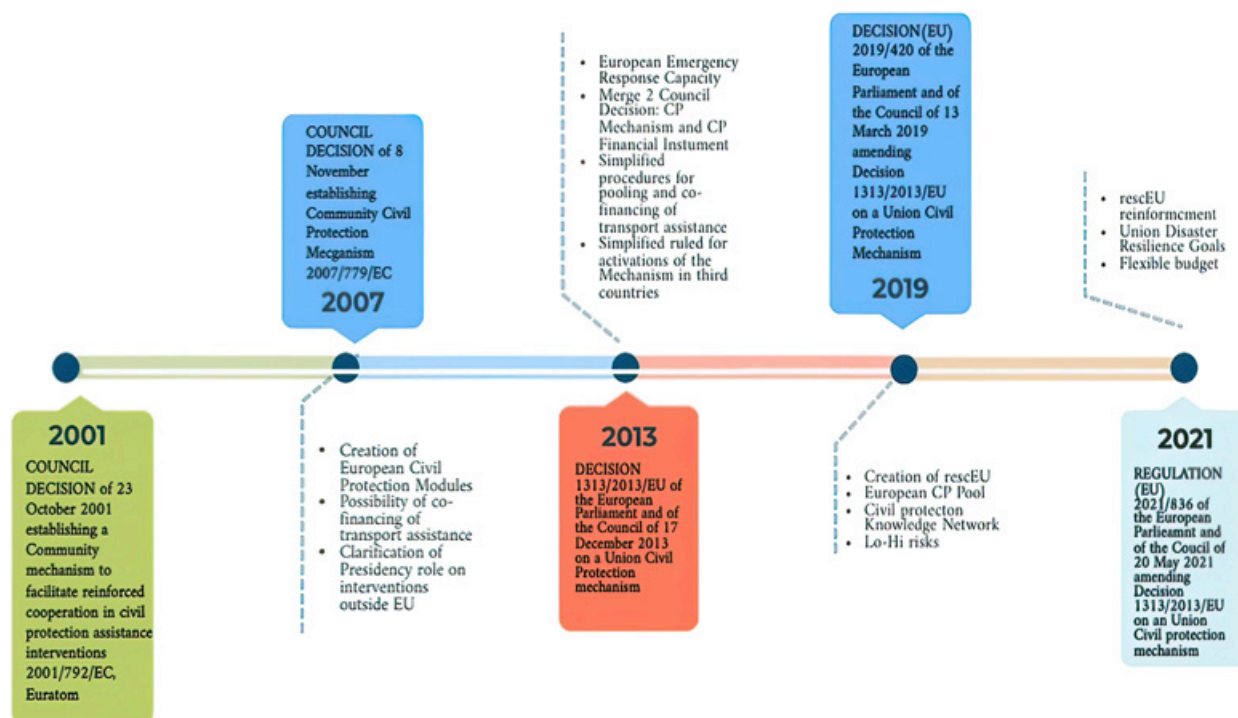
2001

COUNCIL DECISION of 23 October 2001 establishing a Community mechanism to facilitate reinforced cooperation in civil protection assistance interventions 2001/792/EC, Euratom

COUNCIL DECISION of 8 November establishing Community Civil Protection Megcanism 2007/779/EC

2007

- Creation of European Civil Protection Modules
- Possibility of co-financing of transport assistance
- Clarification of Presidency role on interventions outside EU

- European Emergency Response Capacity
- Merge 2 Council Decision: CP Mechanism and CP Financial Instument
- Simplified procedures for pooling and co-financing of transport assistance
- Simplified ruled for activations of the Mechanism in third countries

2013

DECISION 1313/2013/EU of the European Parliament and of the Council of 17 December 2013 on a Union Civil Protection mechanism

DECISION(EU) 2019/420 of the European Parliament and of the Council of 13 March 2019 amending Decision 1313/2013/EU on a Union Civil Protection Mechanism

2019

- Creation of rescEU
- European CP Pool
- Civil protecton Knowledge Network
- Lo-Hi risks

- rescEU reinformcment
- Union Disaster Resilience Goals
- Flexible budget

2021

REGULATION (EU) 2021/836 of the European Parlieamnt and of the Council of 20 May 2021 amending Decision 1313/2013/EU on an Union Civil protection mechanism